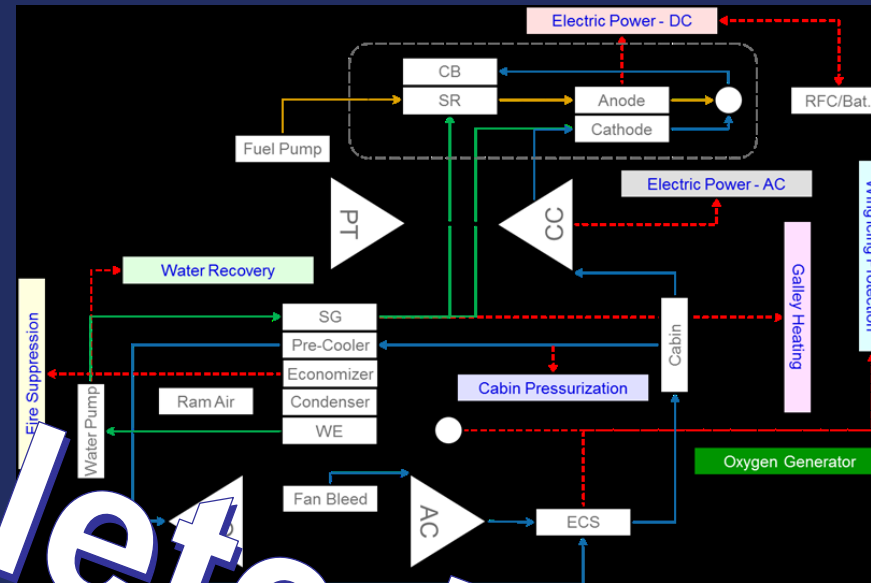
Electric Power - DC

CB

SR

Anode

Cathode

RFC/Bat.

Fuel Pump

Electric Power - AC

PT

CC

Wing Icing Protection

Water Recovery

Galley Heating

SG

Pre-Cooler

Economizer

Condenser

WE

Cabin

Cabin Pressurization

Fire Suppression

Ram Air

Water Pump

Oxygen Generator

Fan Bleed

AC

ECS

lete